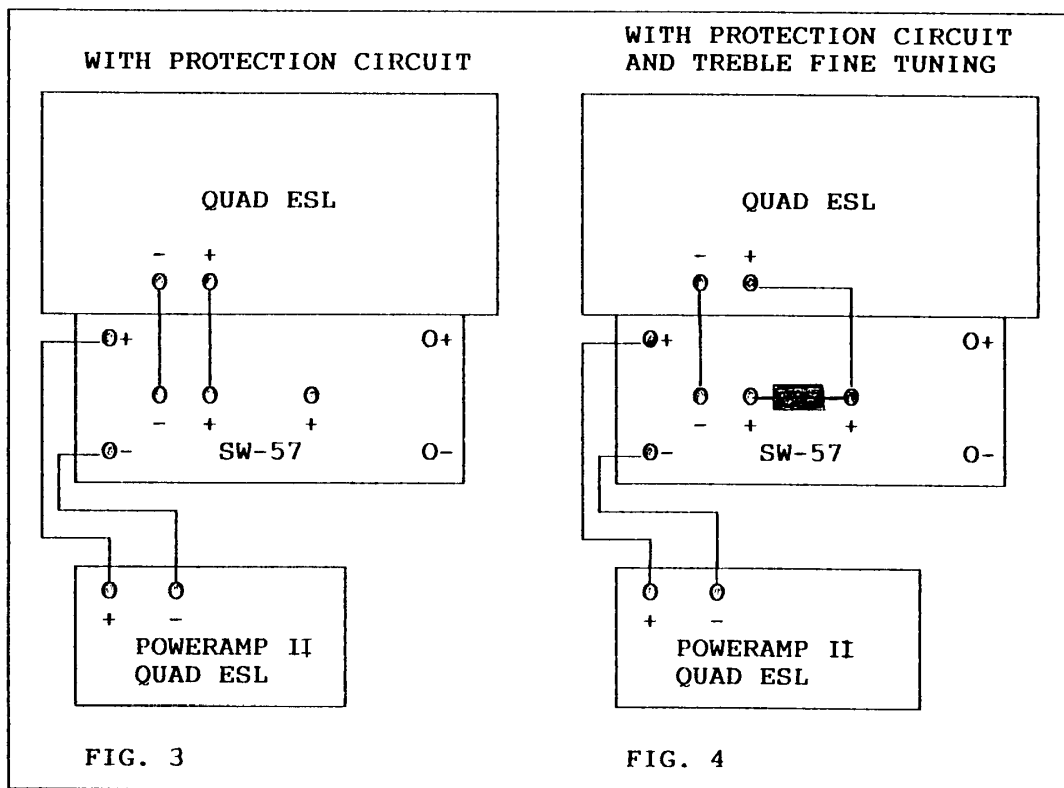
WITH PROTECTION CIRCUIT

QUAD ESL

- +

O+

O+

- + +

O-

SW-57

O-

+ -

POWERAMP II
QUAD ESL

FIG. 3

WITH PROTECTION CIRCUIT
AND TREBLE FINE TUNING

QUAD ESL

- +

O+

O+

- + +

O-

SW-57

O-

+ -

POWERAMP II
QUAD ESL

FIG. 4